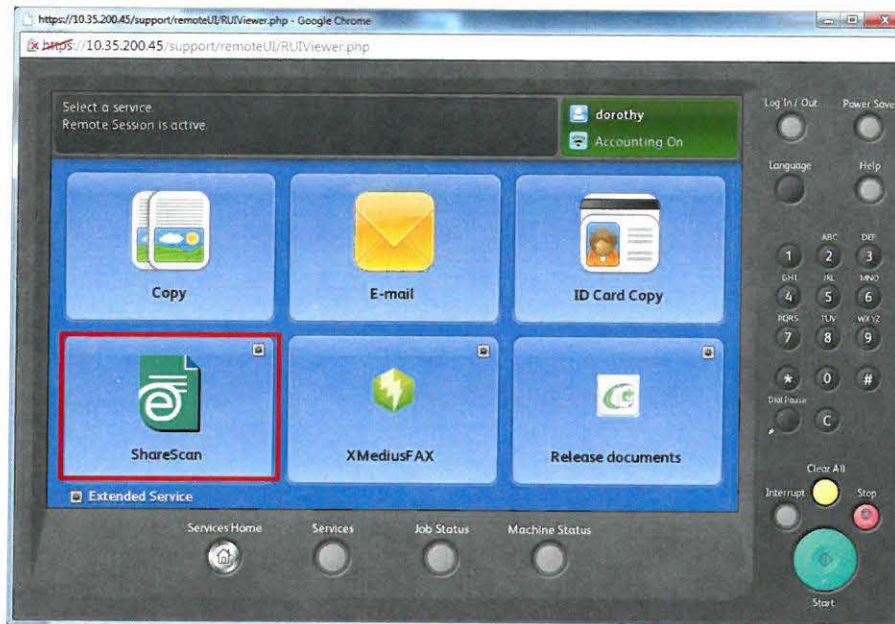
https://10.35.200.45/support/remoteUI/RUIViewer.php - Google Chrome

https://10.35.200.45/support/remoteUI/RUIViewer.php

Select a service.
Remote Session is active.

dorothy
Accounting On

Log In / Out
Power Saver
Language
Help

Copy
E-mail
ID Card Copy
ShareScan
XMediusFAX
Release documents

Extended Service

1
ABC 2
DEF 3
GHI 4
JKL 5
MNO 6
PQRS 7
TUV 8
WXYZ 9
*
0
#
Dial Pause
C

Clear All
Interrupt
Stop

Services Home
Services
Job Status
Machine Status

Start